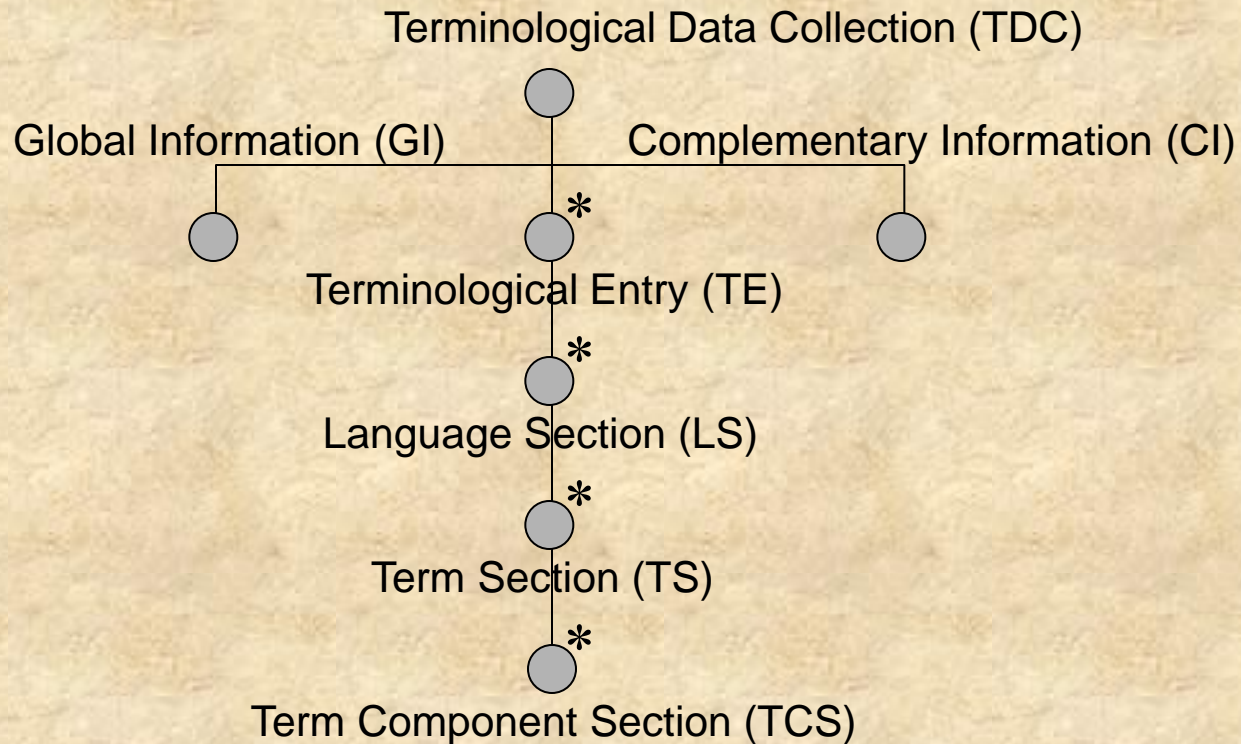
Terminological Data Collection (TDC)

Global Information (GI)

Complementary Information (CI)

*

Terminological Entry (TE)

*

Language Section (LS)

*

Term Section (TS)

*

Term Component Section (TCS)